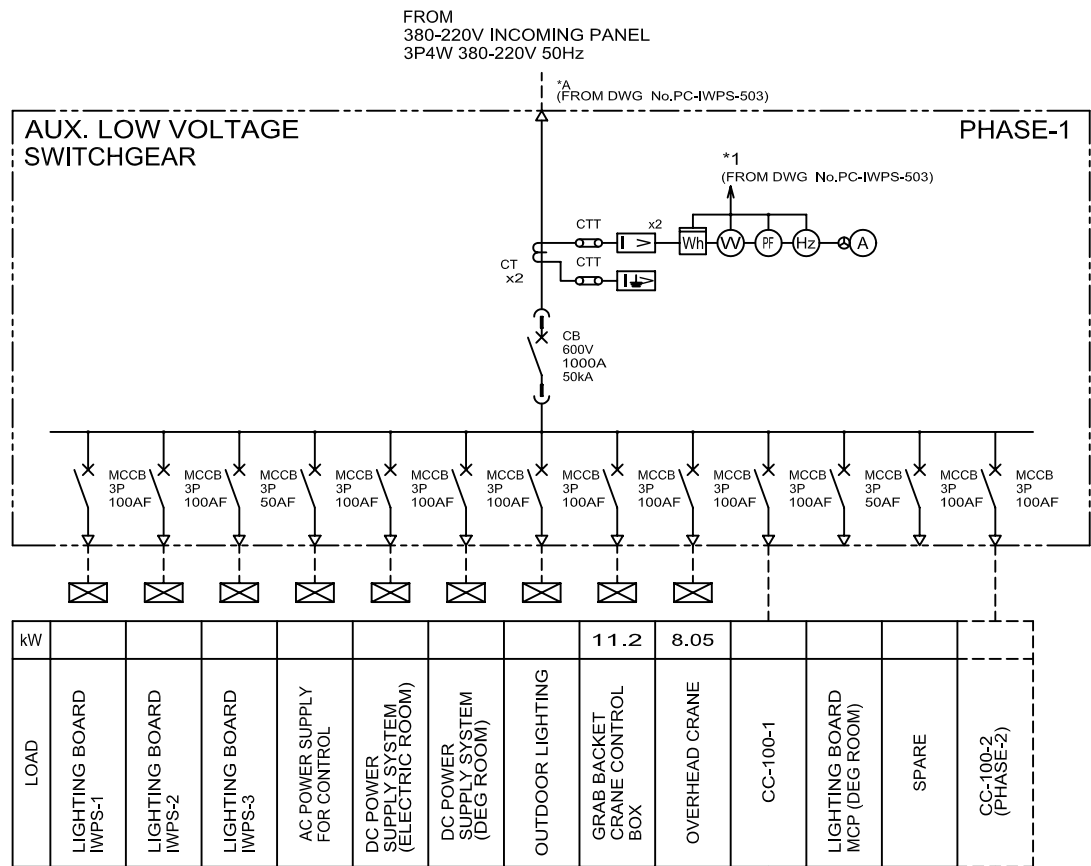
FROM
380-220V INCOMING PANEL
3P4W 380-220V 50Hz

*A
(FROM DWG No.PC-IWPS-503)

AUX. LOW VOLTAGE SWITCHGEAR

PHASE-1

*1
(FROM DWG No.PC-IWPS-503)

CTT
x2
I >
Wh
W
PF
Hz
A

CT
x2

CTT
I⏚>

CB
600V
1000A
50kA

MCCB 3P 100AF
MCCB 3P 100AF
MCCB 3P 100AF
MCCB 3P 50AF
MCCB 3P 100AF
MCCB 3P 100AF
MCCB 3P 100AF
MCCB 3P 100AF
MCCB 3P 100AF
MCCB 3P 100AF
MCCB 3P 100AF
MCCB 3P 50AF
MCCB 3P 100AF
MCCB 3P 100AF

| kW | | | | | | | | 11.2 | 8.05 | | | | |
|---|---|---|---|---|---|---|---|---|---|---|---|---|---|
| LOAD | LIGHTING BOARD IWPS-1 | LIGHTING BOARD IWPS-2 | LIGHTING BOARD IWPS-3 | AC POWER SUPPLY FOR CONTROL | DC POWER SUPPLY SYSTEM (ELECTRIC ROOM) | DC POWER SUPPLY SYSTEM (DEG ROOM) | OUTDOOR LIGHTING | GRAB BACKET CRANE CONTROL BOX | OVERHEAD CRANE | CC-100-1 | LIGHTING BOARD MCP (DEG ROOM) | SPARE | CC-100-2 (PHASE-2) |